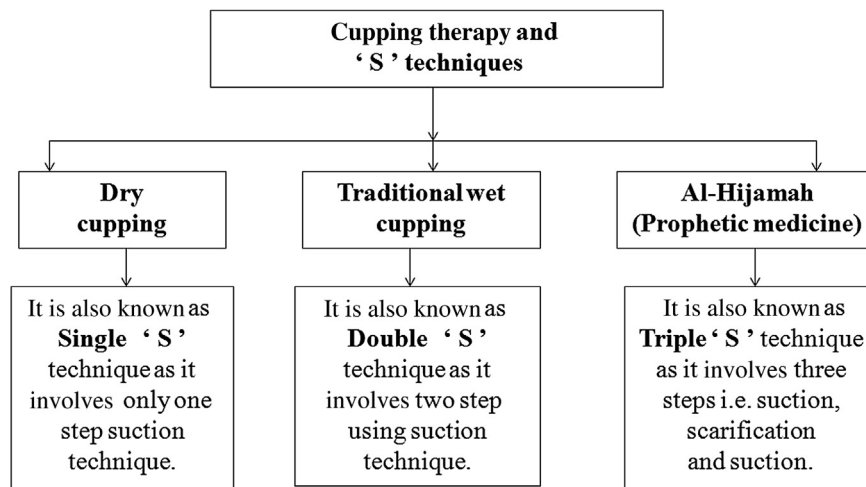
Cupping therapy and ' S ' techniques

Dry cupping

Traditional wet cupping

Al-Hijamah (Prophetic medicine)

It is also known as Single ' S ' technique as it involves only one step suction technique.

It is also known as Double ' S ' technique as it involves two step using suction technique.

It is also known as Triple ' S ' technique as it involves three steps i.e. suction, scarification and suction.